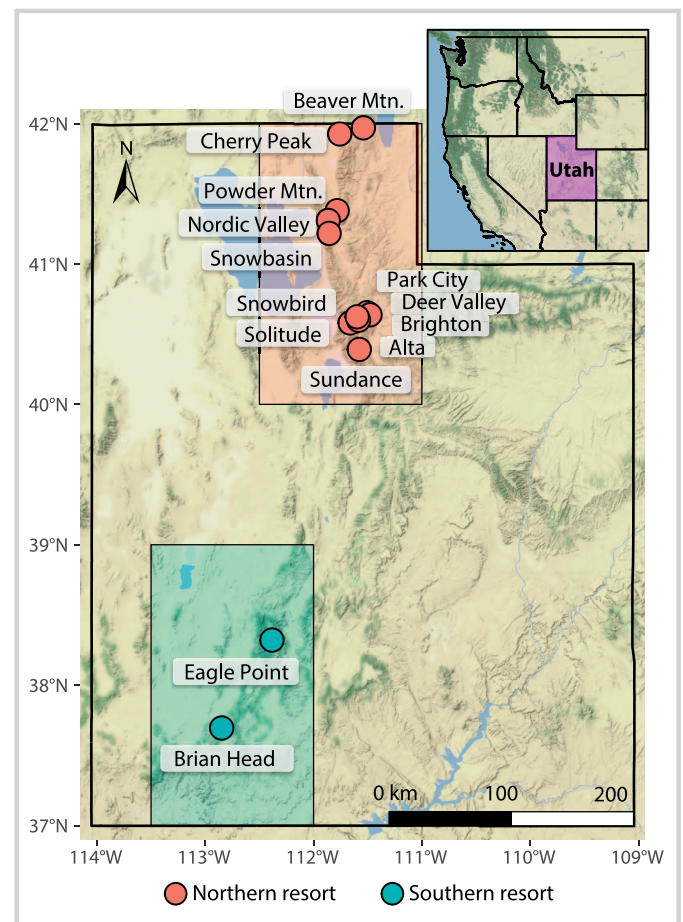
Beaver Mtn.
Cherry Peak
Powder Mtn.
Nordic Valley
Snowbasin
Park City
Snowbird
Deer Valley
Solitude
Brighton
Alta
Sundance
Eagle Point
Brian Head
Utah
N
42°N
41°N
40°N
39°N
38°N
37°N
114°W
113°W
112°W
111°W
110°W
109°W
0 km
100
200
Northern resort
Southern resort